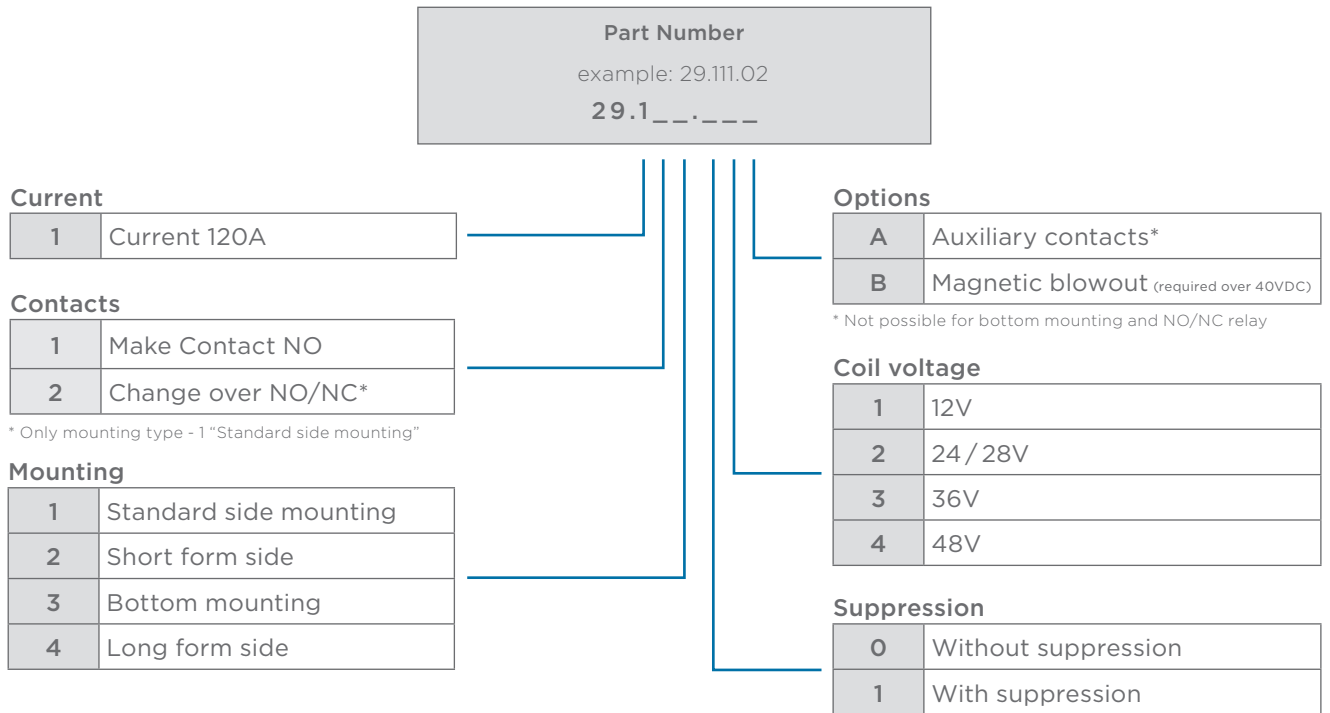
Part Number

example: 29.111.02

29.1\_\_.\_\_\_

Current

| 1 | Current 120A |
|---|---|

Contacts

| 1 | Make Contact NO |
|---|---|
| 2 | Change over NO/NC* |

* Only mounting type - 1 "Standard side mounting"

Mounting

| 1 | Standard side mounting |
|---|---|
| 2 | Short form side |
| 3 | Bottom mounting |
| 4 | Long form side |

Options

| A | Auxiliary contacts* |
|---|---|
| B | Magnetic blowout (required over 40VDC) |

* Not possible for bottom mounting and NO/NC relay

Coil voltage

| 1 | 12V |
|---|---|
| 2 | 24 / 28V |
| 3 | 36V |
| 4 | 48V |

Suppression

| 0 | Without suppression |
|---|---|
| 1 | With suppression |